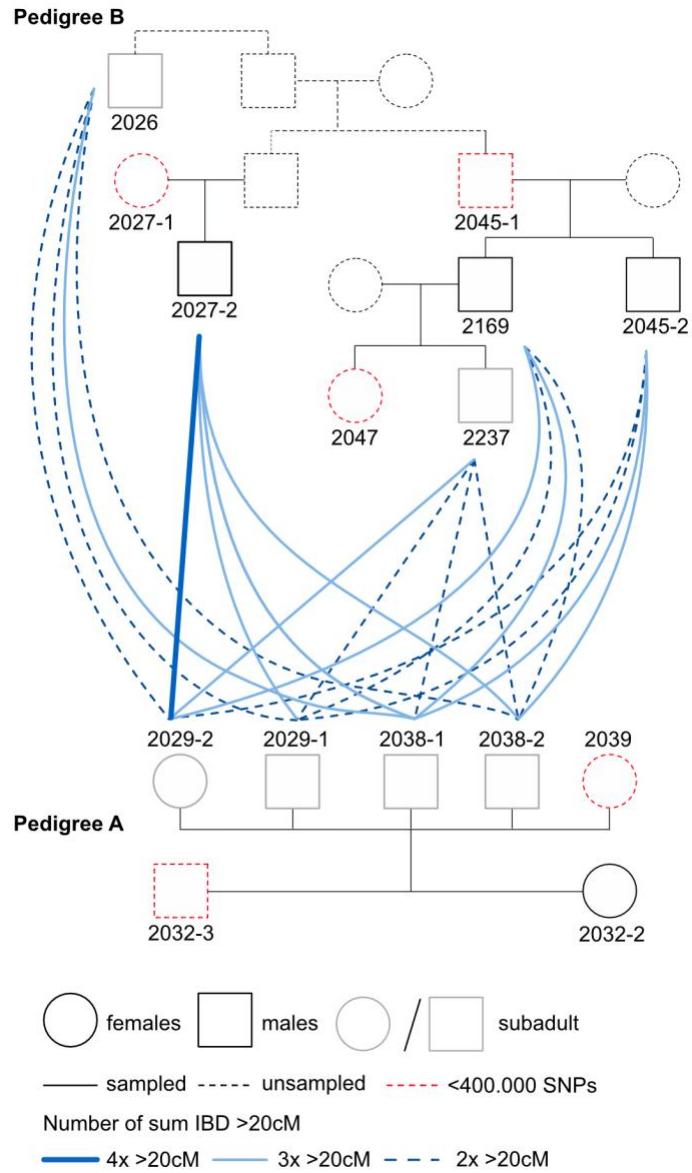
Pedigree B

2026

2027-1

2045-1

2027-2

2169

2045-2

2047

2237

2029-2 2029-1 2038-1 2038-2 2039

Pedigree A

2032-3

2032-2

females males / subadult

sampled unsampled <400.000 SNPs

Number of sum IBD >20cM

4x >20cM 3x >20cM 2x >20cM